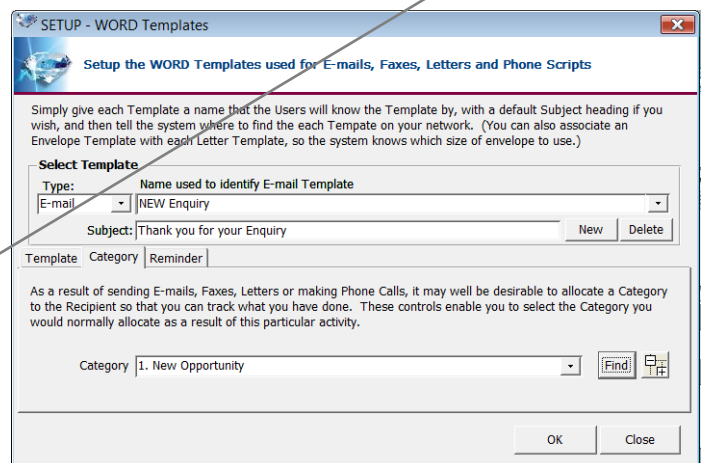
SETUP - WORD Templates

Setup the WORD Templates used for E-mails, Faxes, Letters and Phone Scripts

Simply give each Template a name that the Users will know the Template by, with a default Subject heading if you wish, and then tell the system where to find the each Tempate on your network. (You can also associate an Envelope Template with each Letter Template, so the system knows which size of envelope to use.)

Select Template

Type: E-mail

Name used to identify E-mail Template: NEW Enquiry

Subject: Thank you for your Enquiry

New Delete

Template Category Reminder

As a result of sending E-mails, Faxes, Letters or making Phone Calls, it may well be desirable to allocate a Category to the Recipient so that you can track what you have done. These controls enable you to select the Category you would normally allocate as a result of this particular activity.

Category 1. New Opportunity

Find

OK Close